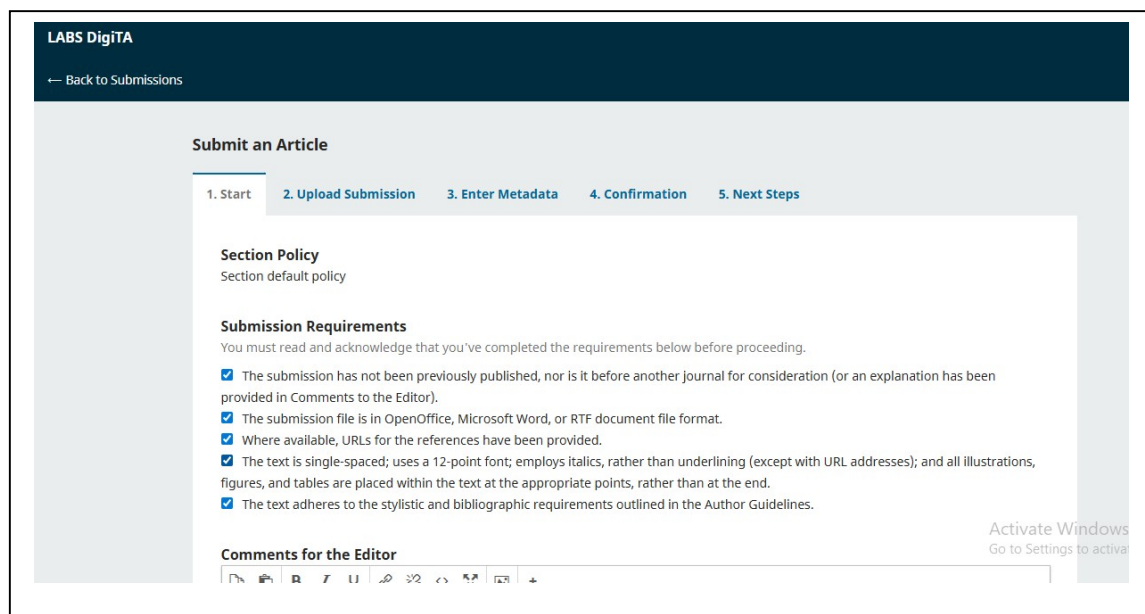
LABS DigiTA

← Back to Submissions

Submit an Article

1. Start
2. Upload Submission
3. Enter Metadata
4. Confirmation
5. Next Steps

Section Policy
Section default policy

Submission Requirements
You must read and acknowledge that you've completed the requirements below before proceeding.

The submission has not been previously published, nor is it before another journal for consideration (or an explanation has been provided in Comments to the Editor).

The submission file is in OpenOffice, Microsoft Word, or RTF document file format.

Where available, URLs for the references have been provided.

The text is single-spaced; uses a 12-point font; employs italics, rather than underlining (except with URL addresses); and all illustrations, figures, and tables are placed within the text at the appropriate points, rather than at the end.

The text adheres to the stylistic and bibliographic requirements outlined in the Author Guidelines.

Activate Windows
Go to Settings to activa

Comments for the Editor